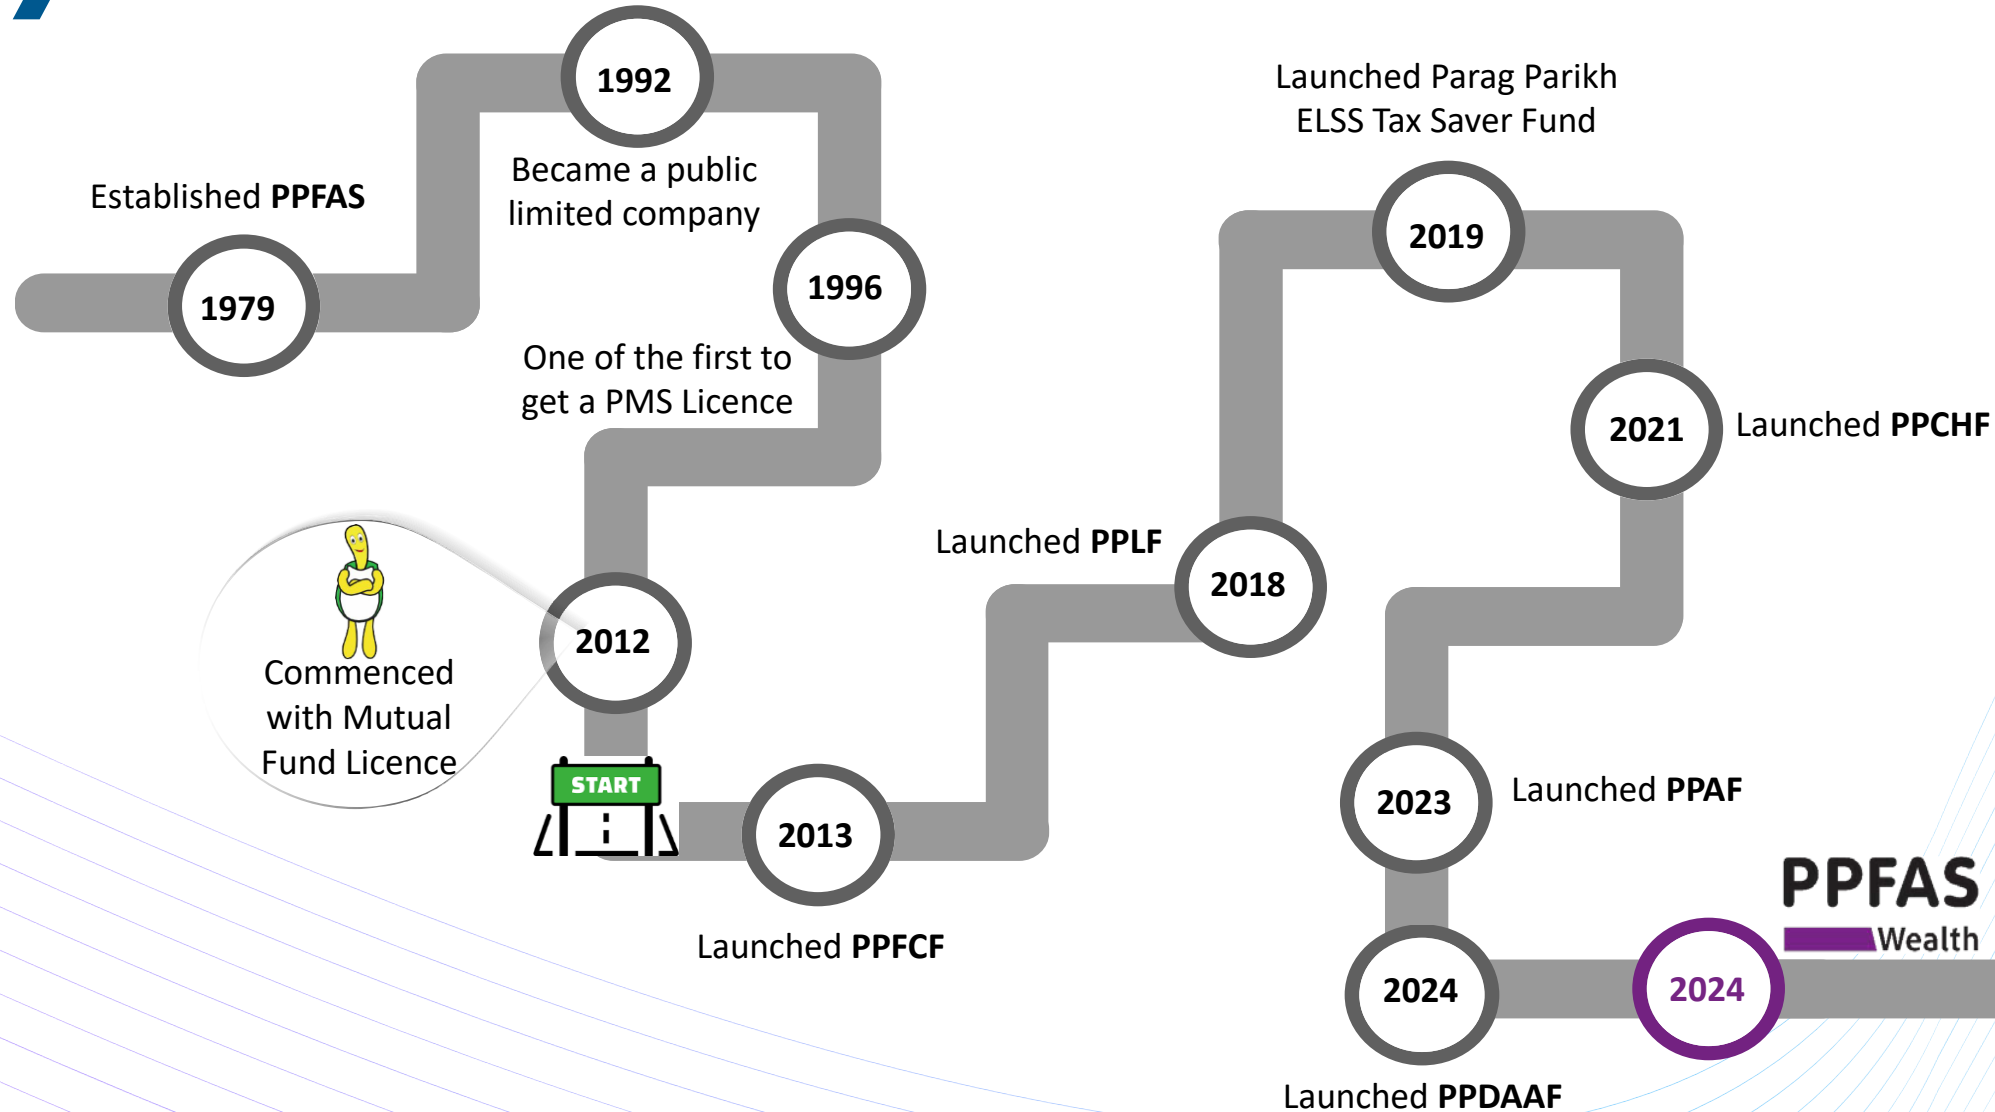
Established **PPFAS**

1979

1992

Became a public limited company

1996

One of the first to get a PMS Licence

Commenced with Mutual Fund Licence

2012

START

2013

Launched **PPFCF**

Launched **PPLF**

2018

Launched Parag Parikh ELSS Tax Saver Fund

2019

2021

Launched **PPCHF**

2023

Launched **PPAF**

2024

Launched **PPDAAF**

PPFAS Wealth

2024